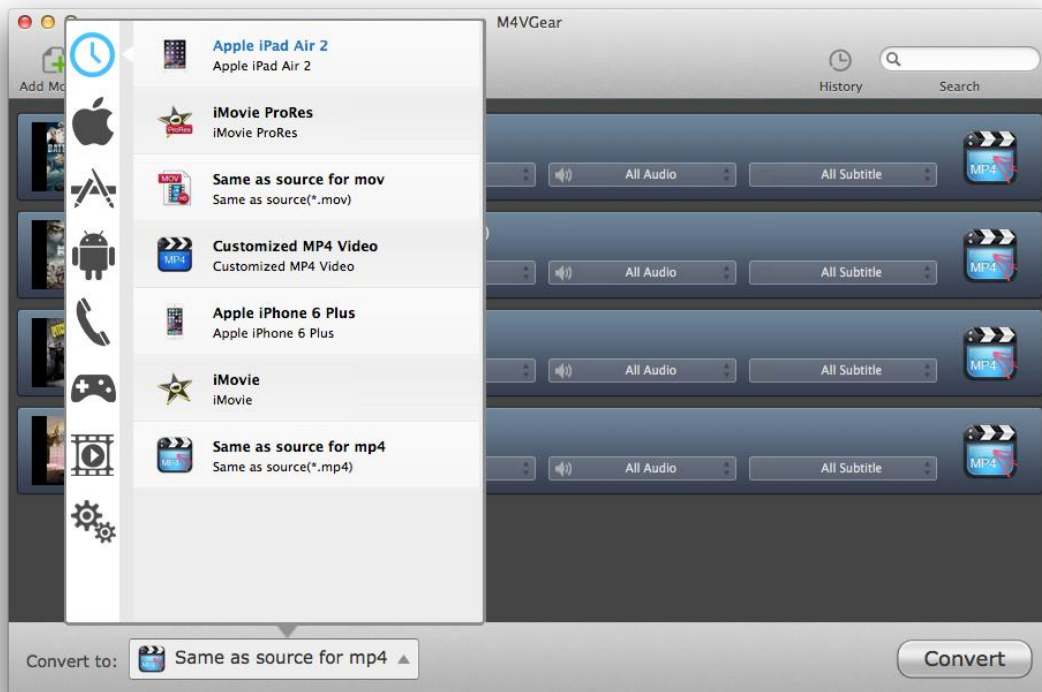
M4VGear

Add Mo

History

Search

Apple iPad Air 2
Apple iPad Air 2

iMovie ProRes
iMovie ProRes

Same as source for mov
Same as source(*.mov)

Customized MP4 Video
Customized MP4 Video

Apple iPhone 6 Plus
Apple iPhone 6 Plus

iMovie
iMovie

Same as source for mp4
Same as source(*.mp4)

All Audio
All Subtitle
MP4

All Audio
All Subtitle
MP4

All Audio
All Subtitle
MP4

All Audio
All Subtitle
MP4

Convert to: Same as source for mp4

Convert